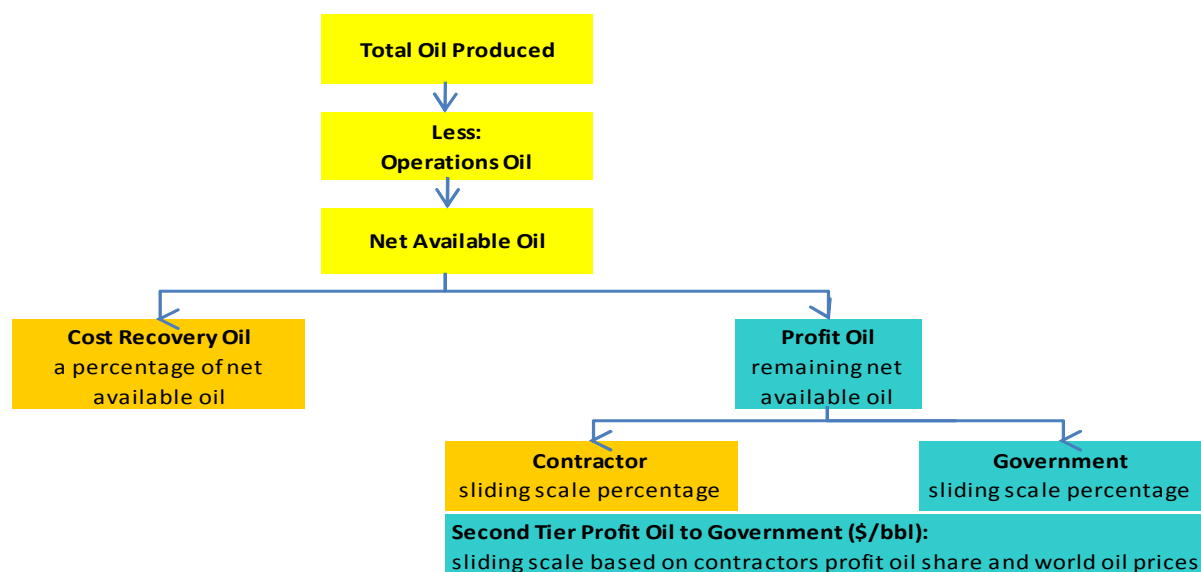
Total Oil Produced

Less:
Operations Oil

Net Available Oil

Cost Recovery Oil
a percentage of net available oil

Profit Oil
remaining net available oil

Contractor
sliding scale percentage

Government
sliding scale percentage

Second Tier Profit Oil to Government ($/bbl):
sliding scale based on contractors profit oil share and world oil prices